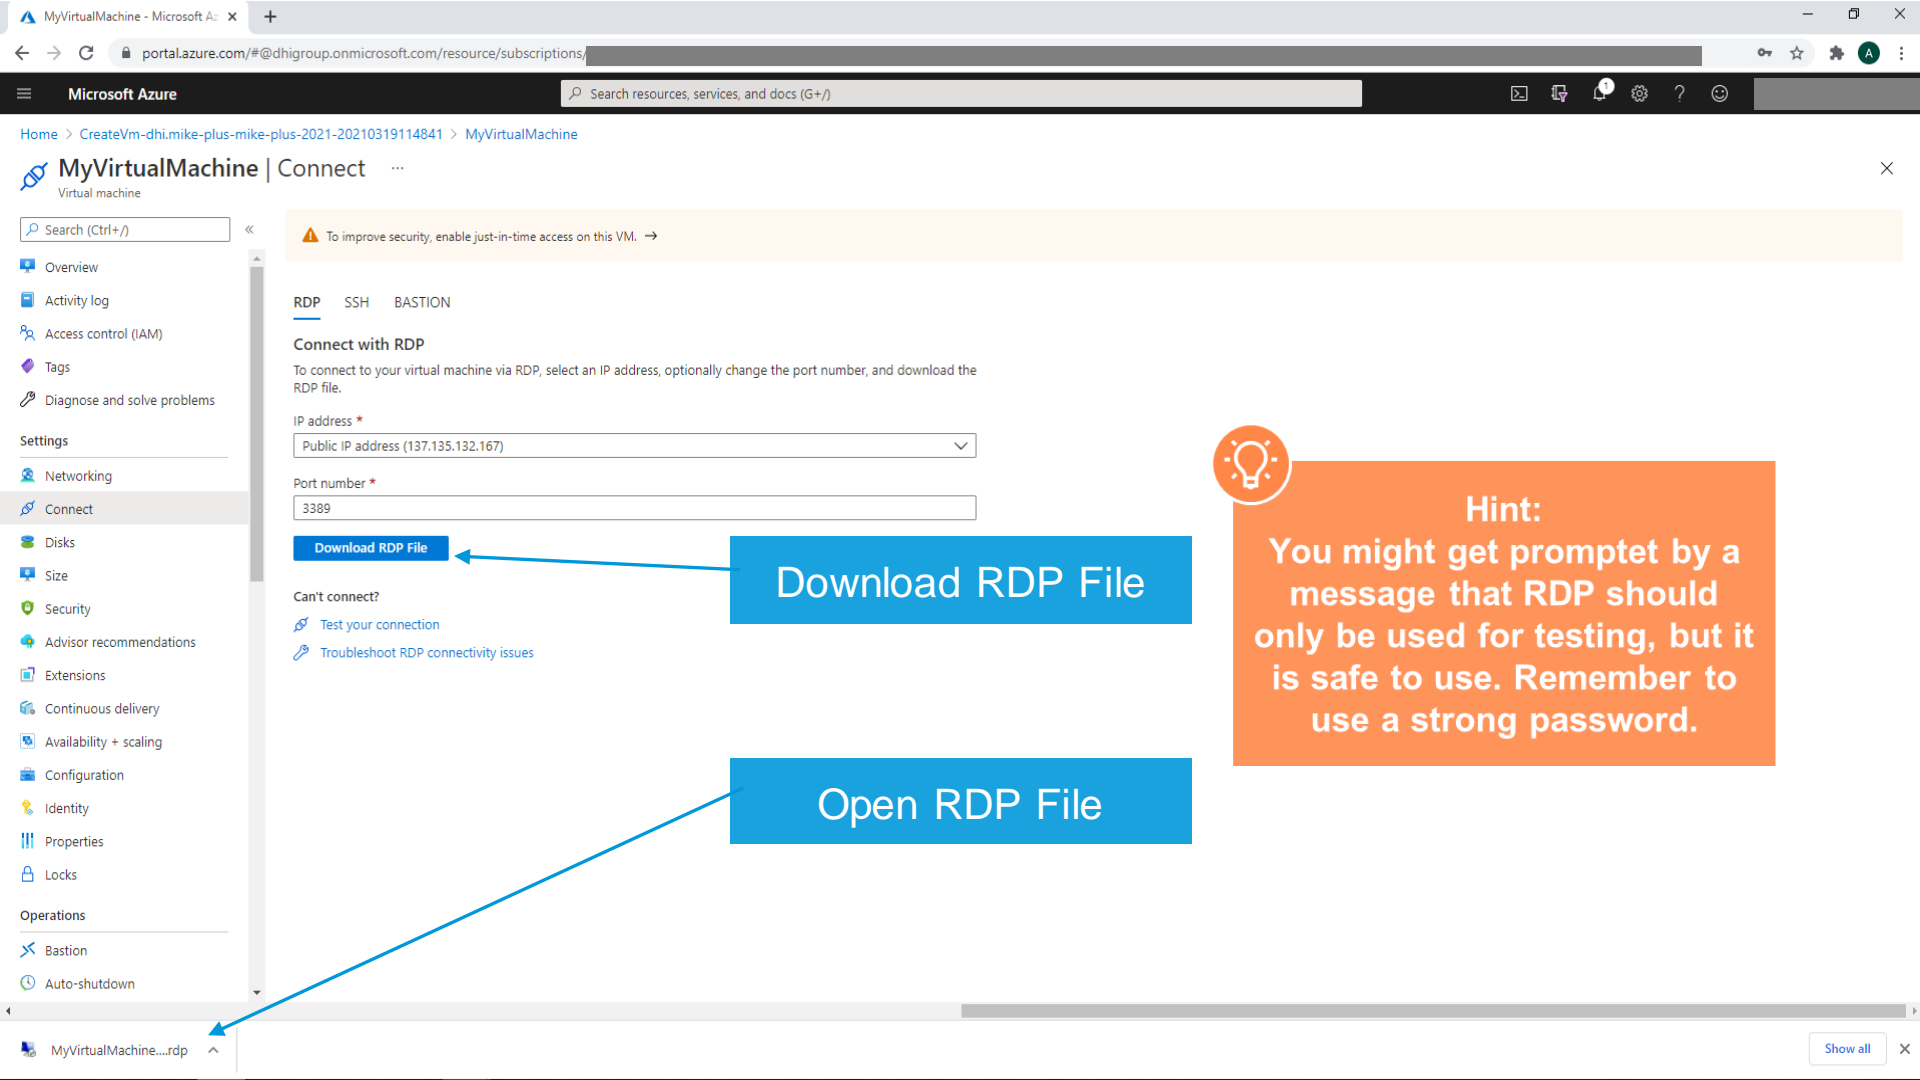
MyVirtualMachine - Microsoft Az ×

portal.azure.com/#@dhigroup.onmicrosoft.com/resource/subscriptions/

Microsoft Azure

Search resources, services, and docs (G+/)

Home > CreateVm-dhi.mike-plus-mike-plus-2021-20210319114841 > MyVirtualMachine

MyVirtualMachine | Connect ...

Virtual machine

Search (Ctrl+/) «

Overview
Activity log
Access control (IAM)
Tags
Diagnose and solve problems

Settings
Networking
Connect
Disks
Size
Security
Advisor recommendations
Extensions
Continuous delivery
Availability + scaling
Configuration
Identity
Properties
Locks

Operations
Bastion
Auto-shutdown

To improve security, enable just-in-time access on this VM. →

RDP SSH BASTION

Connect with RDP

To connect to your virtual machine via RDP, select an IP address, optionally change the port number, and download the RDP file.

IP address *
Public IP address (137.135.132.167)

Port number *
3389

Download RDP File

Can't connect?
Test your connection
Troubleshoot RDP connectivity issues

Download RDP File

Open RDP File

Hint:
You might get promptet by a message that RDP should only be used for testing, but it is safe to use. Remember to use a strong password.

MyVirtualMachine....rdp

Show all